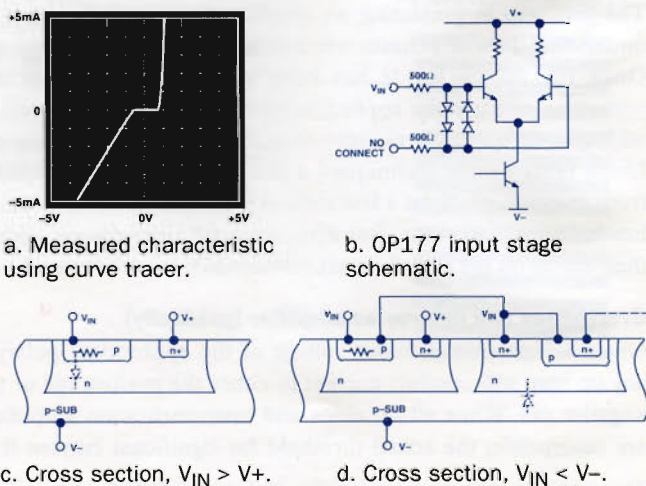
+5mA
0
−5mA
−5V
0V
+5V

a. Measured characteristic using curve tracer.

V+
$V_{IN}$
500Ω
500Ω
NO CONNECT
V−

b. OP177 input stage schematic.

$V_{IN}$
V+
p
n+
n
p-SUB
V−

c. Cross section, $V_{IN}$ > V+.

$V_{IN}$
V+
$V_{IN}$
p
n+
n+
p
n+
n
n
p-SUB
V−

d. Cross section, $V_{IN}$ < V−.